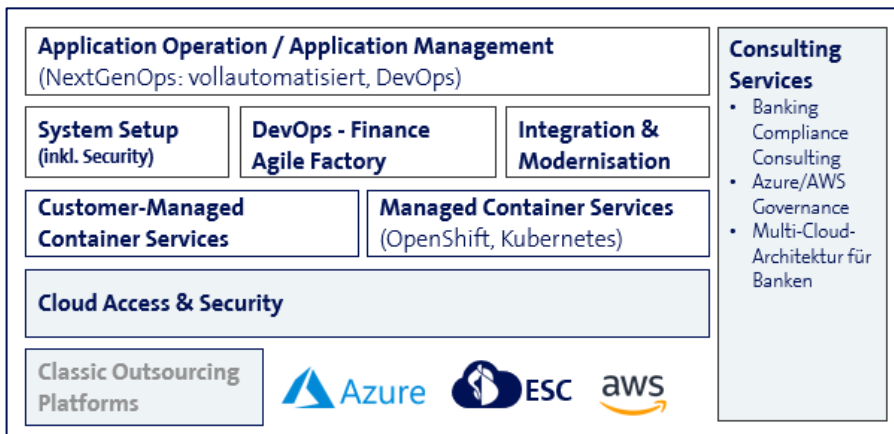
Application Operation / Application Management
(NextGenOps: vollautomatisiert, DevOps)

System Setup
(inkl. Security)

DevOps - Finance Agile Factory

Integration & Modernisation

Customer-Managed Container Services

Managed Container Services
(OpenShift, Kubernetes)

Cloud Access & Security

Classic Outsourcing Platforms

Azure

ESC

aws

Consulting Services
• Banking Compliance Consulting
• Azure/AWS Governance
• Multi-Cloud-Architektur für Banken